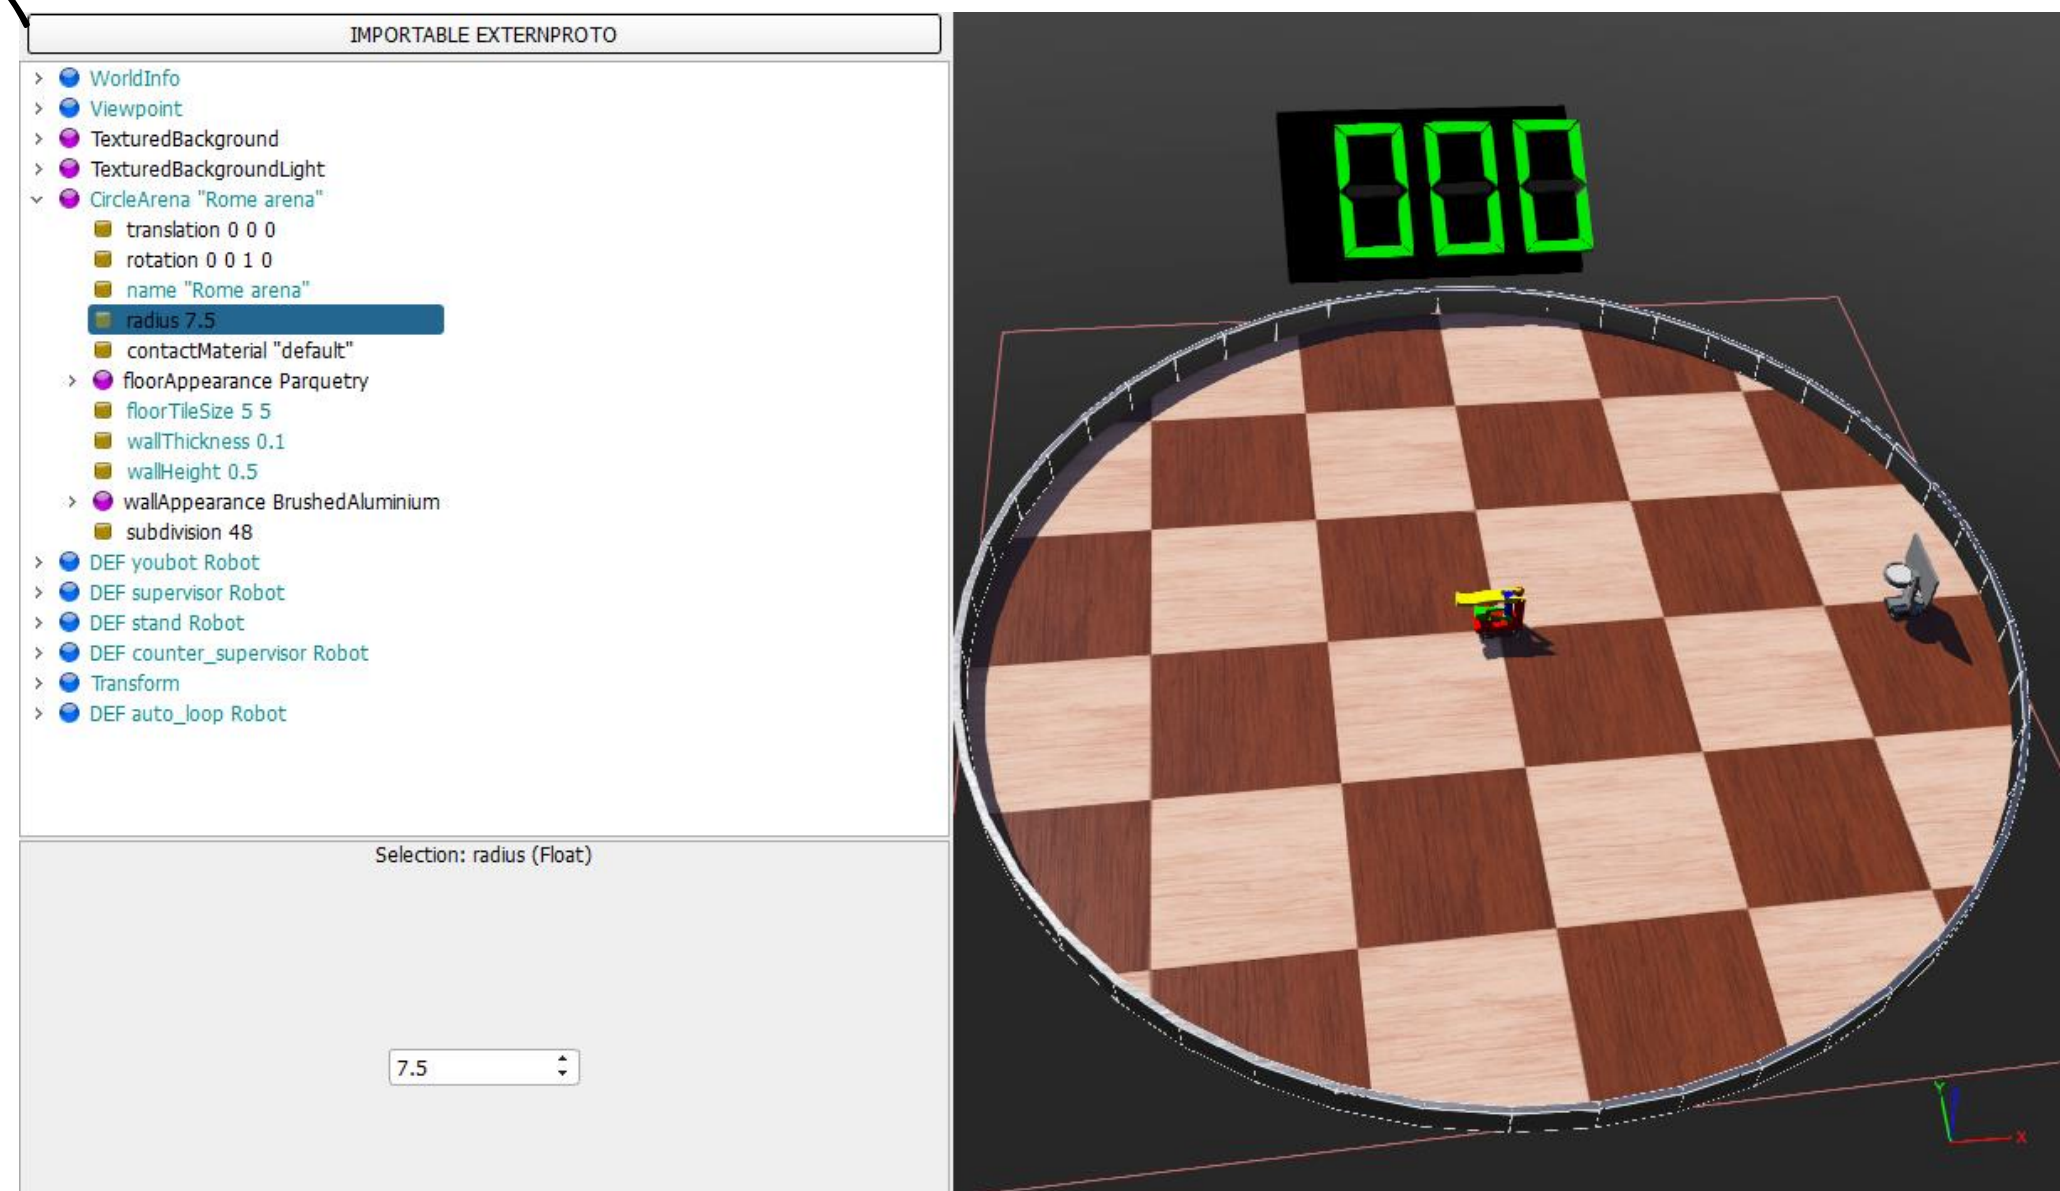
IMPORTABLE EXTERNPROTO

WorldInfo
Viewpoint
TexturedBackground
TexturedBackgroundLight
CircleArena "Rome arena"
translation 0 0 0
rotation 0 0 1 0
name "Rome arena"
radius 7.5
contactMaterial "default"
floorAppearance Parquetry
floorTileSize 5 5
wallThickness 0.1
wallHeight 0.5
wallAppearance BrushedAluminium
subdivision 48
DEF youbot Robot
DEF supervisor Robot
DEF stand Robot
DEF counter_supervisor Robot
Transform
DEF auto_loop Robot

Selection: radius (Float)

7.5

000

Y
X